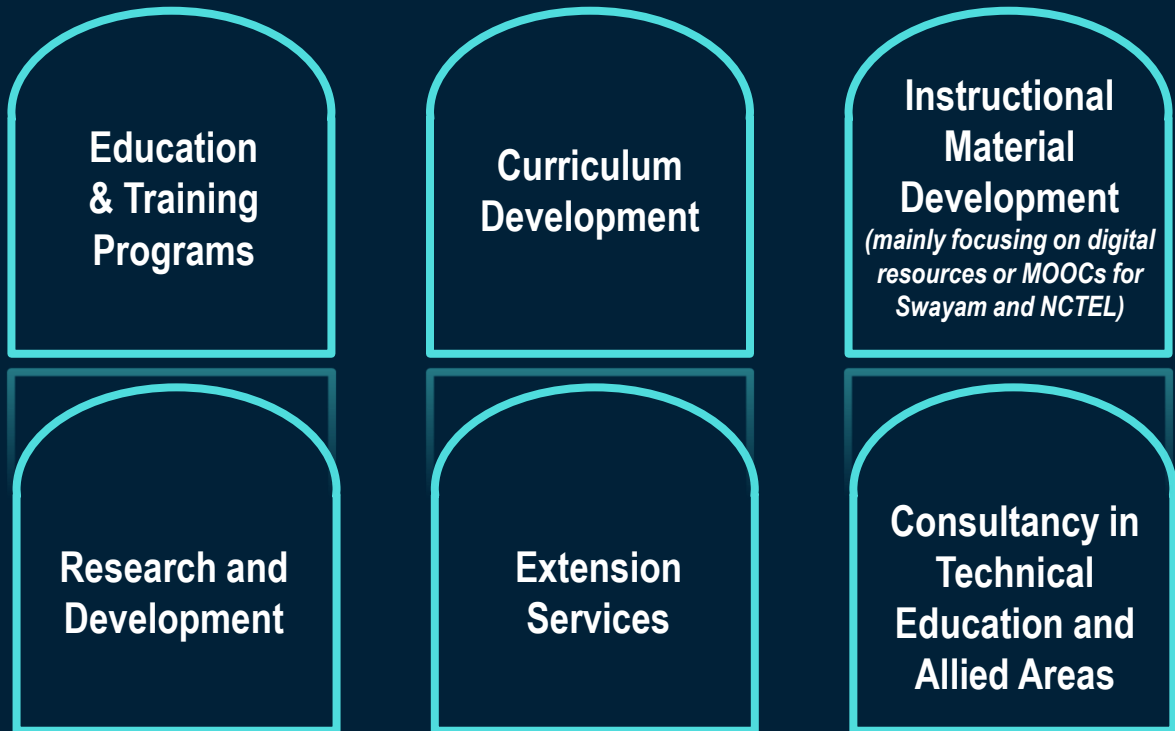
Education & Training Programs

Curriculum Development

Instructional Material Development
(mainly focusing on digital resources or MOOCs for Swayam and NCTEL)

Research and Development

Extension Services

Consultancy in Technical Education and Allied Areas